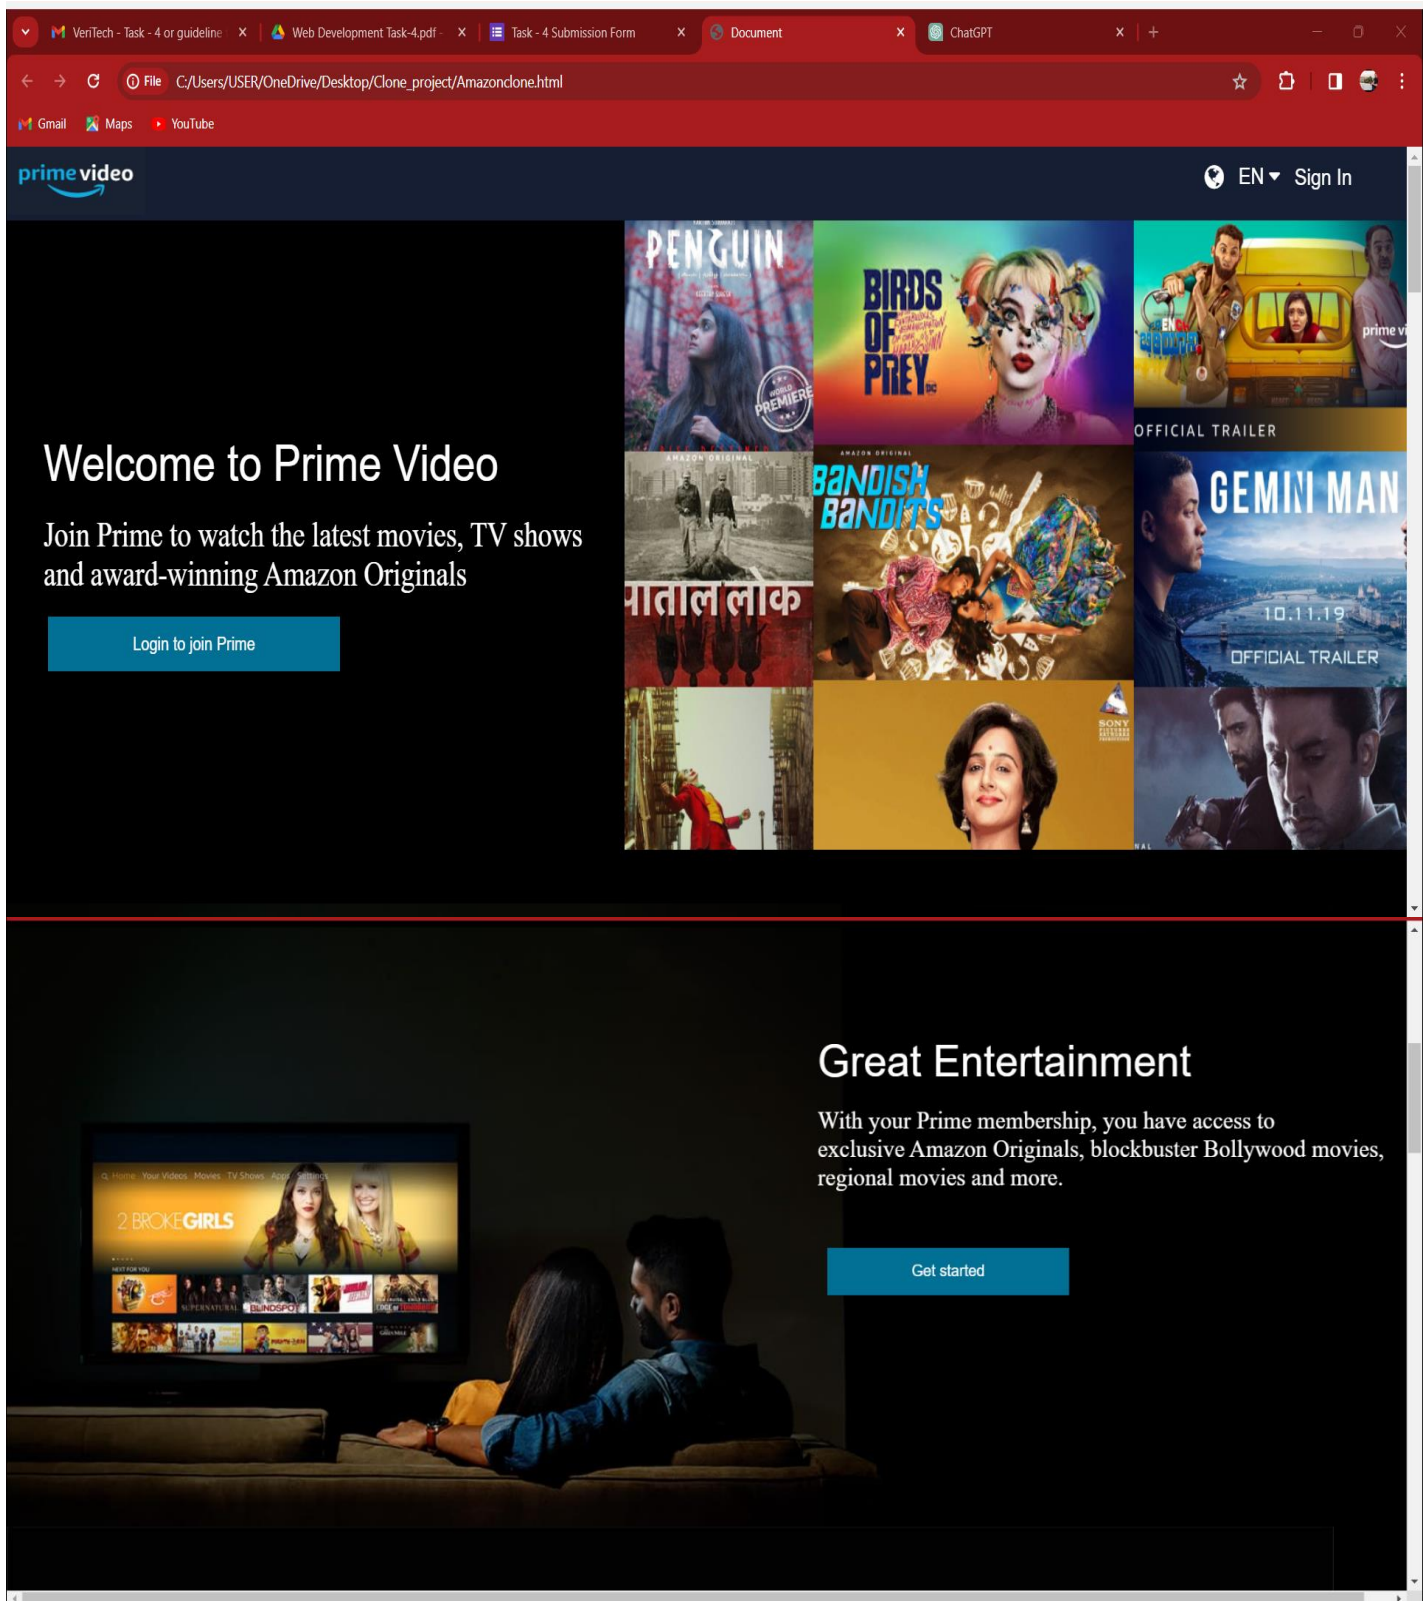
VeriTech - Task - 4 or guideline × Web Development Task-4.pdf × Task - 4 Submission Form × Document × ChatGPT × +

File C:/Users/USER/OneDrive/Desktop/Clone_project/Amazonclone.html

Gmail Maps YouTube

prime video

EN Sign In

PENGUIN

WORLD PREMIERE

BIRDS OF PREY

prime vi

OFFICIAL TRAILER

AMAZON ORIGINAL

पाताल लोक

AMAZON ORIGINAL

BANDISH BANDITS

GEMINI MAN

10.11.19

OFFICIAL TRAILER

SONY

Welcome to Prime Video

Join Prime to watch the latest movies, TV shows and award-winning Amazon Originals

Login to join Prime

Home Your Videos Movies TV Shows Apps Settings

2 BROKE GIRLS

NEXT FOR YOU

SUPERNATURAL BLINDSPOT

Great Entertainment

With your Prime membership, you have access to exclusive Amazon Originals, blockbuster Bollywood movies, regional movies and more.

Get started